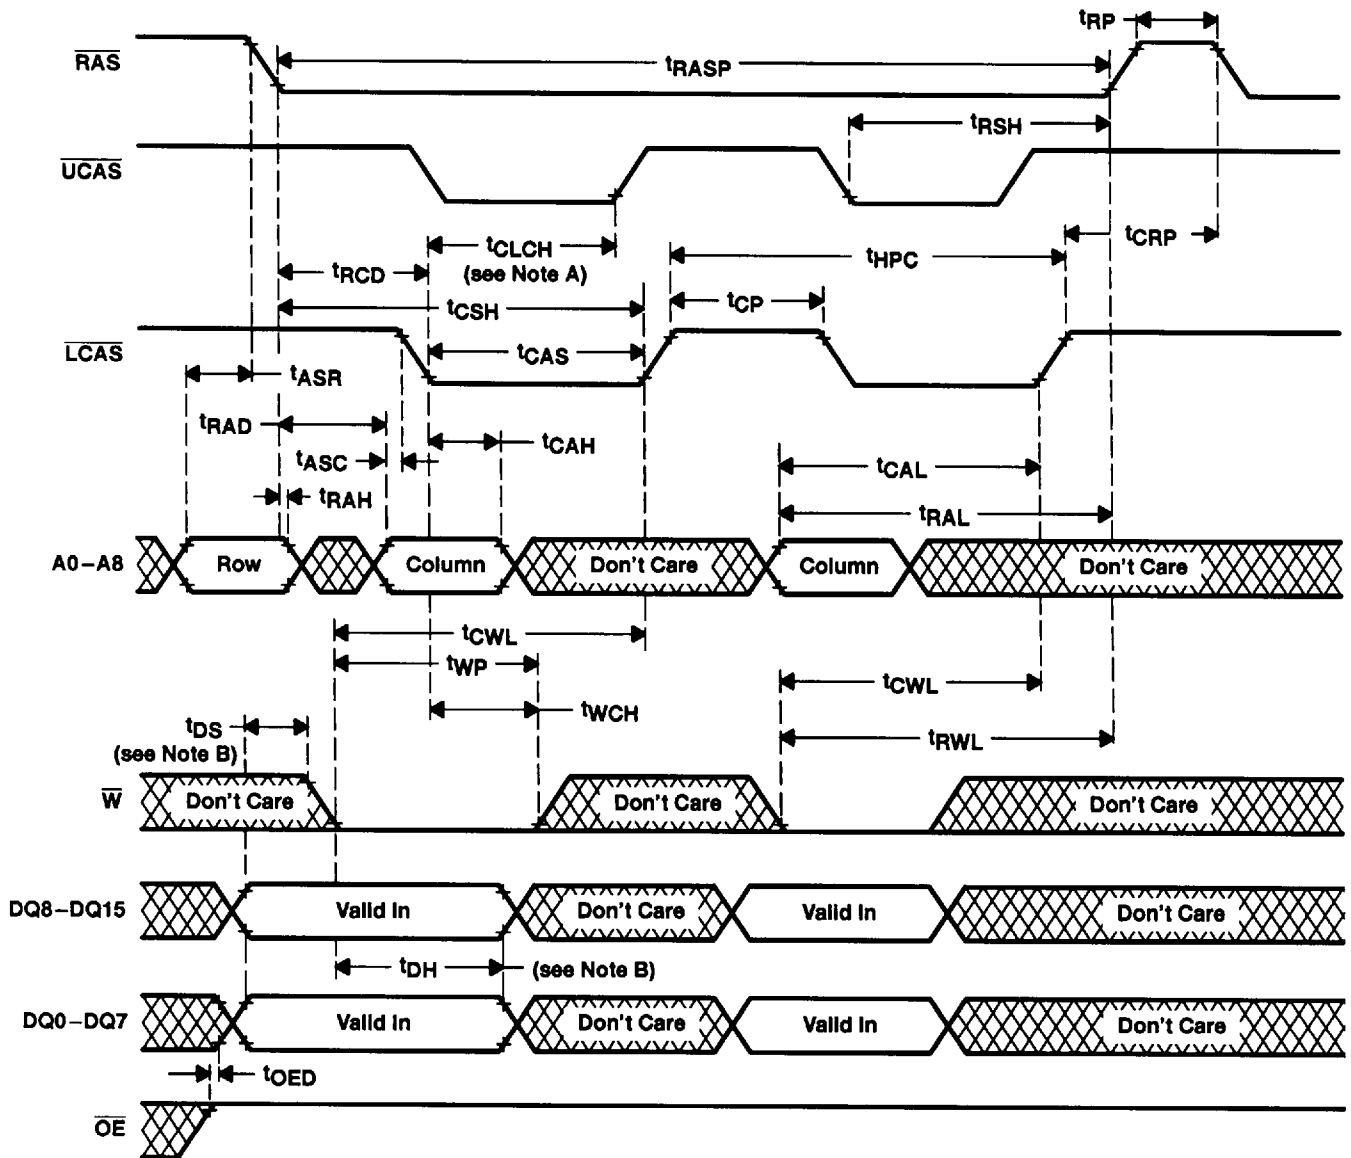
$t_{RP}$

$\overline{RAS}$

$t_{RASP}$

$t_{RSH}$

$\overline{UCAS}$

$t_{CLCH}$
(see Note A)

$t_{CRP}$

$t_{HPC}$

$t_{RCD}$

$t_{CSH}$

$t_{CP}$

$\overline{LCAS}$

$t_{CAS}$

$t_{ASR}$

$t_{RAD}$

$t_{CAH}$

$t_{ASC}$

$t_{CAL}$

$t_{RAH}$

$t_{RAL}$

A0–A8 Row Column Don't Care Column Don't Care

$t_{CWL}$

$t_{WP}$

$t_{CWL}$

$t_{WCH}$

$t_{DS}$
(see Note B)

$t_{RWL}$

$\overline{W}$ Don't Care Don't Care Don't Care

DQ8–DQ15 Valid In Don't Care Valid In Don't Care

$t_{DH}$ (see Note B)

DQ0–DQ7 Valid In Don't Care Valid In Don't Care

$t_{OED}$

$\overline{OE}$